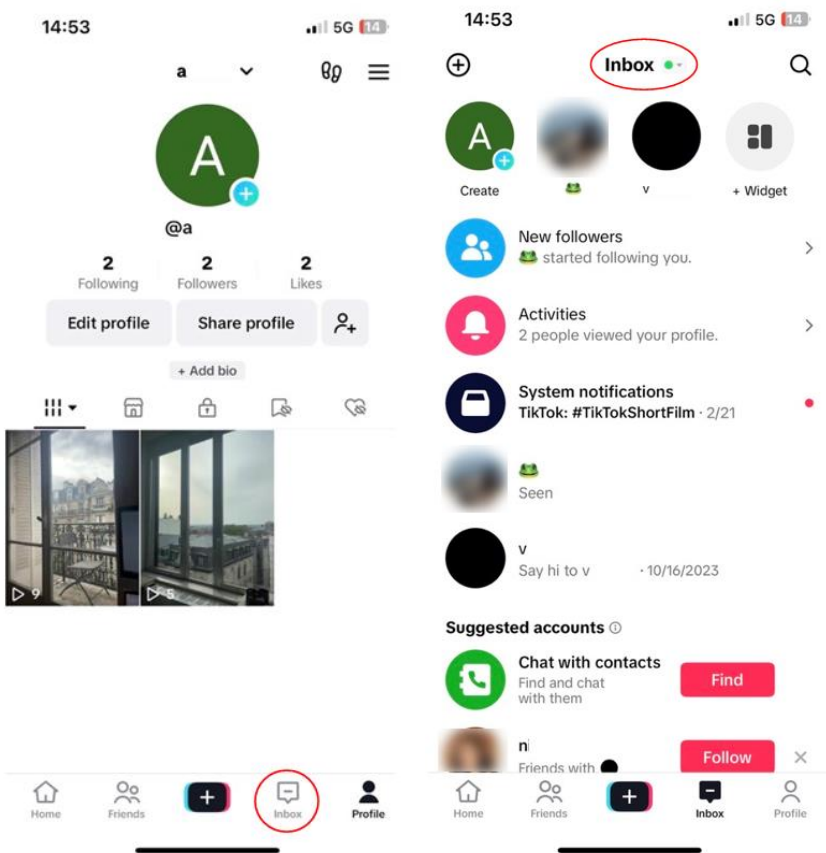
14:53
5G 14

a

A

@a

2
Following

2
Followers

2
Likes

Edit profile

Share profile

+ Add bio

9

5

Home

Friends

+

Inbox

Profile

14:53
5G 14

Inbox

A
Create

🐸

v

+ Widget

New followers
🐸 started following you.

Activities
2 people viewed your profile.

System notifications
TikTok: #TikTokShortFilm · 2/21

🐸
Seen

v
Say hi to v · 10/16/2023

Suggested accounts

Chat with contacts
Find and chat with them

Find

n
Friends with

Follow

Home

Friends

+

Inbox

Profile